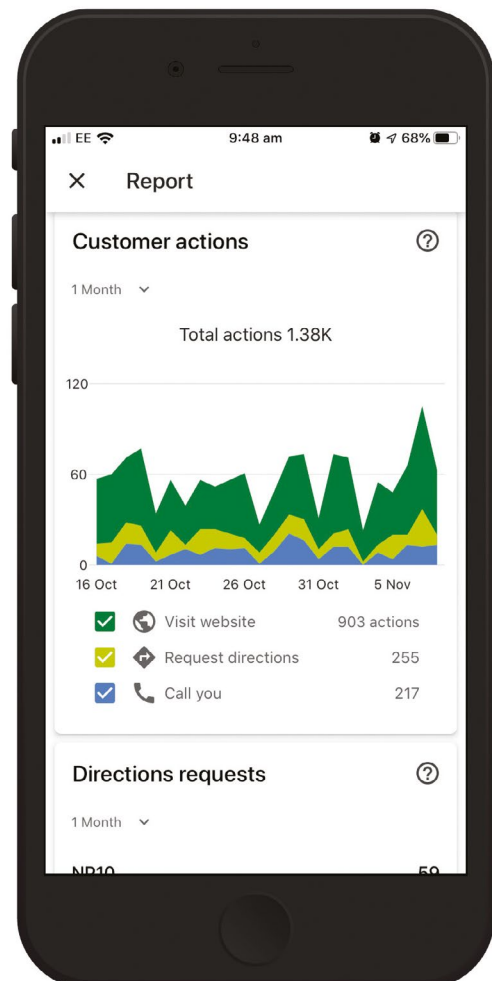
EE 9:48 am 68%

Report

Customer actions

1 Month

Total actions 1.38K

120
60
0
16 Oct 21 Oct 26 Oct 31 Oct 5 Nov

Visit website 903 actions
Request directions 255
Call you 217

Directions requests

1 Month

NP10 59